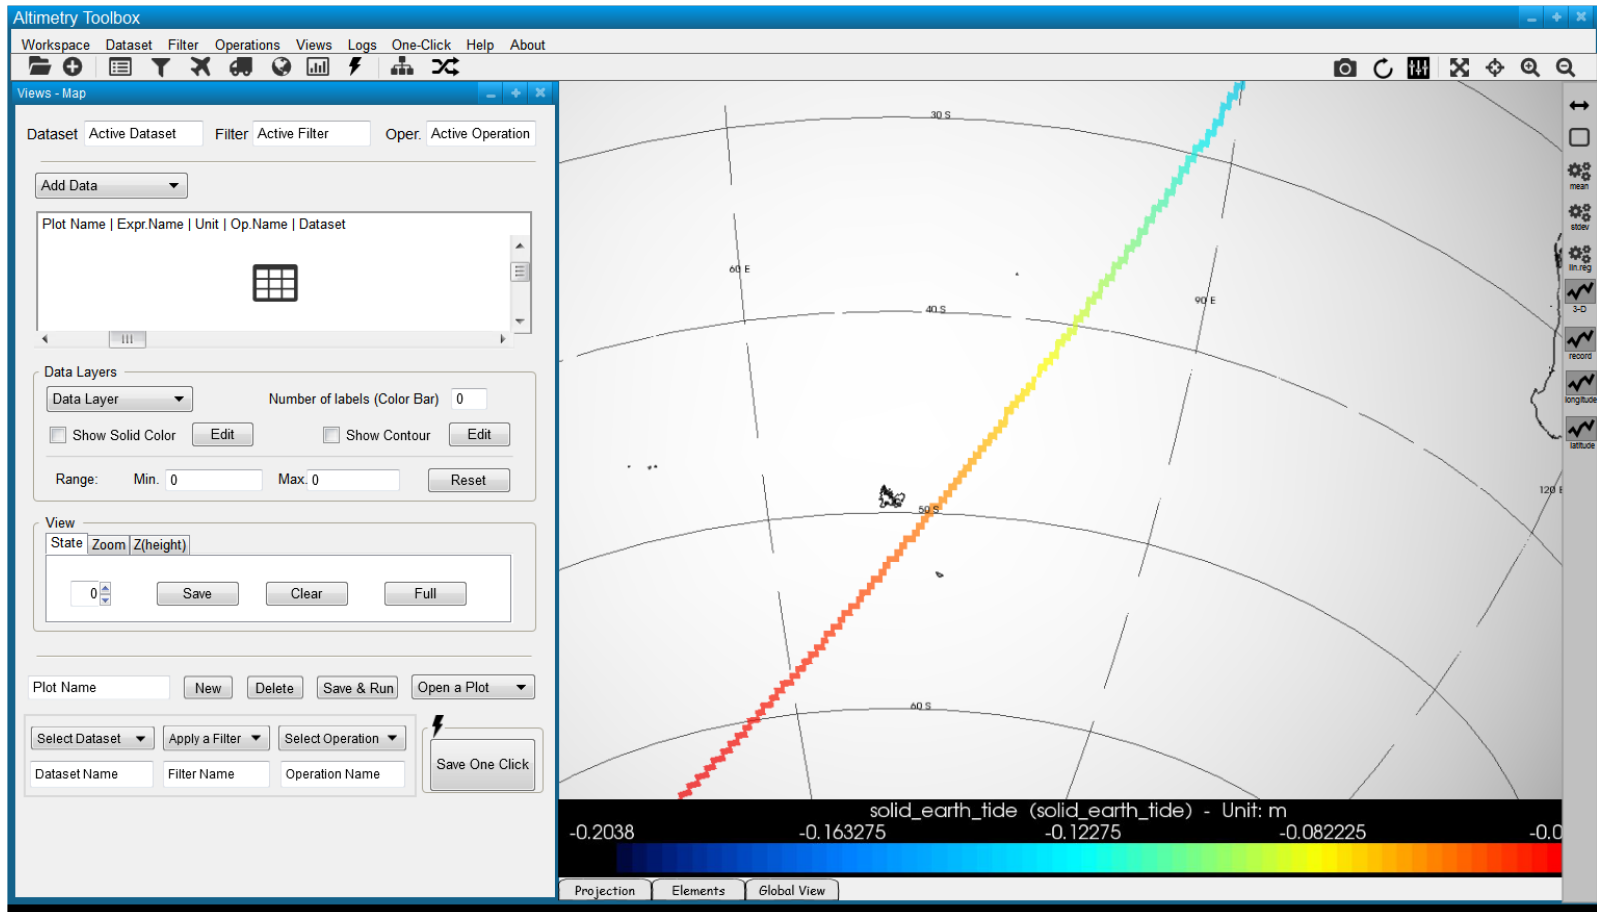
Altimetry Toolbox

Workspace Dataset Filter Operations Views Logs One-Click Help About

Views - Map

Dataset Active Dataset Filter Active Filter Oper. Active Operation

Add Data

Plot Name | Expr.Name | Unit | Op.Name | Dataset

Data Layers

Data Layer

Number of labels (Color Bar) 0

Show Solid Color Edit Show Contour Edit

Range: Min. 0 Max. 0 Reset

View

State Zoom Z(height)

0 Save Clear Full

Plot Name New Delete Save & Run Open a Plot

Select Dataset Apply a Filter Select Operation

Dataset Name Filter Name Operation Name

Save One Click

30 S

60 E

40 S

90 E

50 S

120 E

60 S

mean
stdev
lin.reg
3-D
record
longitude
latitude

solid_earth_tide (solid_earth_tide) - Unit: m

-0.2038 -0.163275 -0.12275 -0.082225 -0.0

Projection Elements Global View